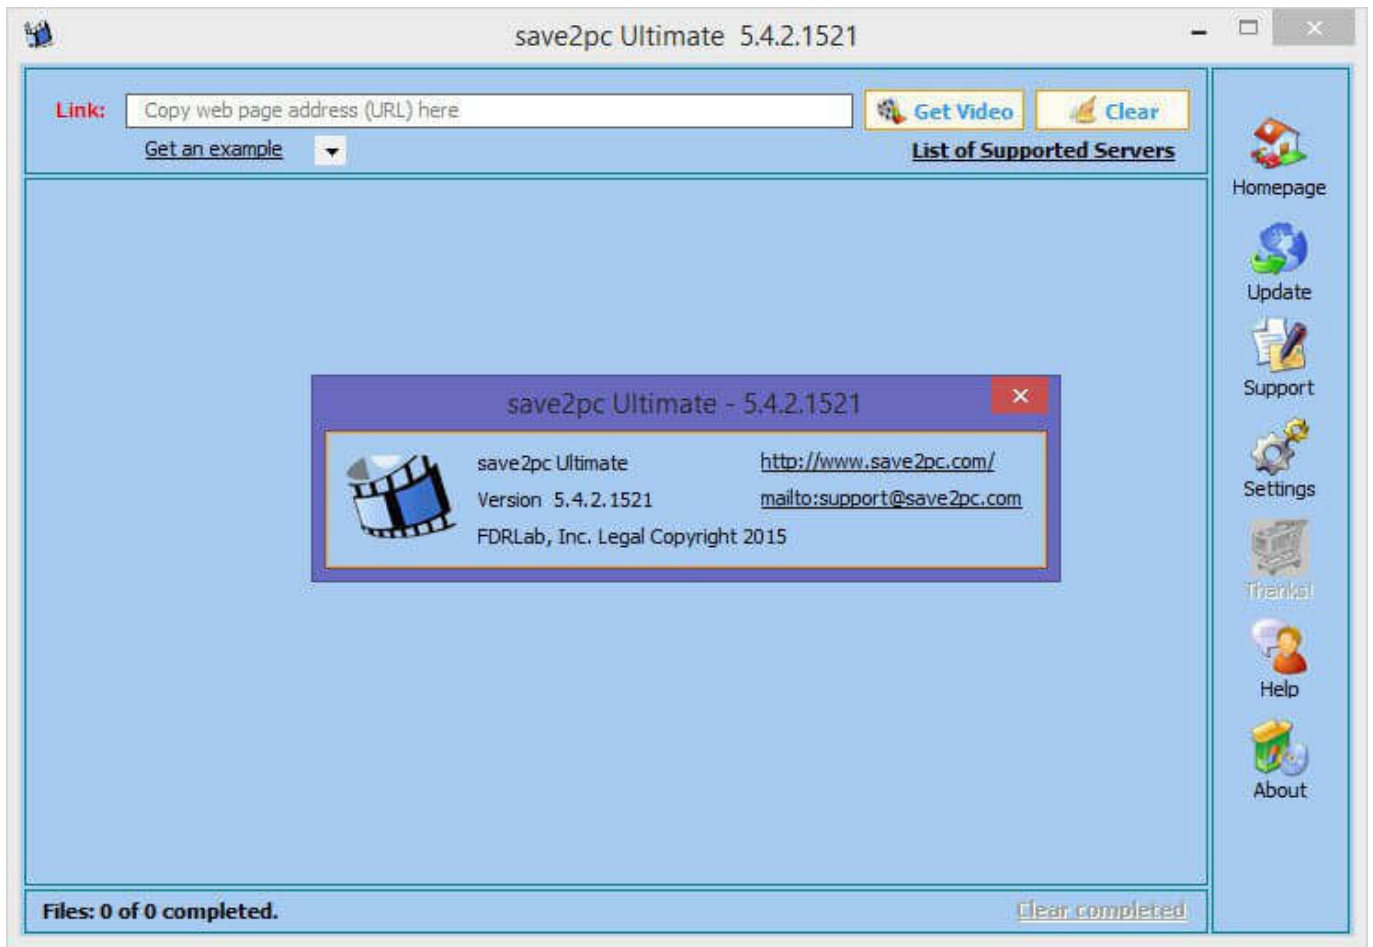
save2pc Ultimate 5.4.2.1521

Link: Copy web page address (URL) here

Get Video

Clear

Get an example

List of Supported Servers

Homepage

Update

Support

Settings

Thanks!

Help

About

save2pc Ultimate - 5.4.2.1521

save2pc Ultimate

Version 5.4.2.1521

FDRLab, Inc. Legal Copyright 2015

http://www.save2pc.com/

mailto:support@save2pc.com

Files: 0 of 0 completed.

Clear completed